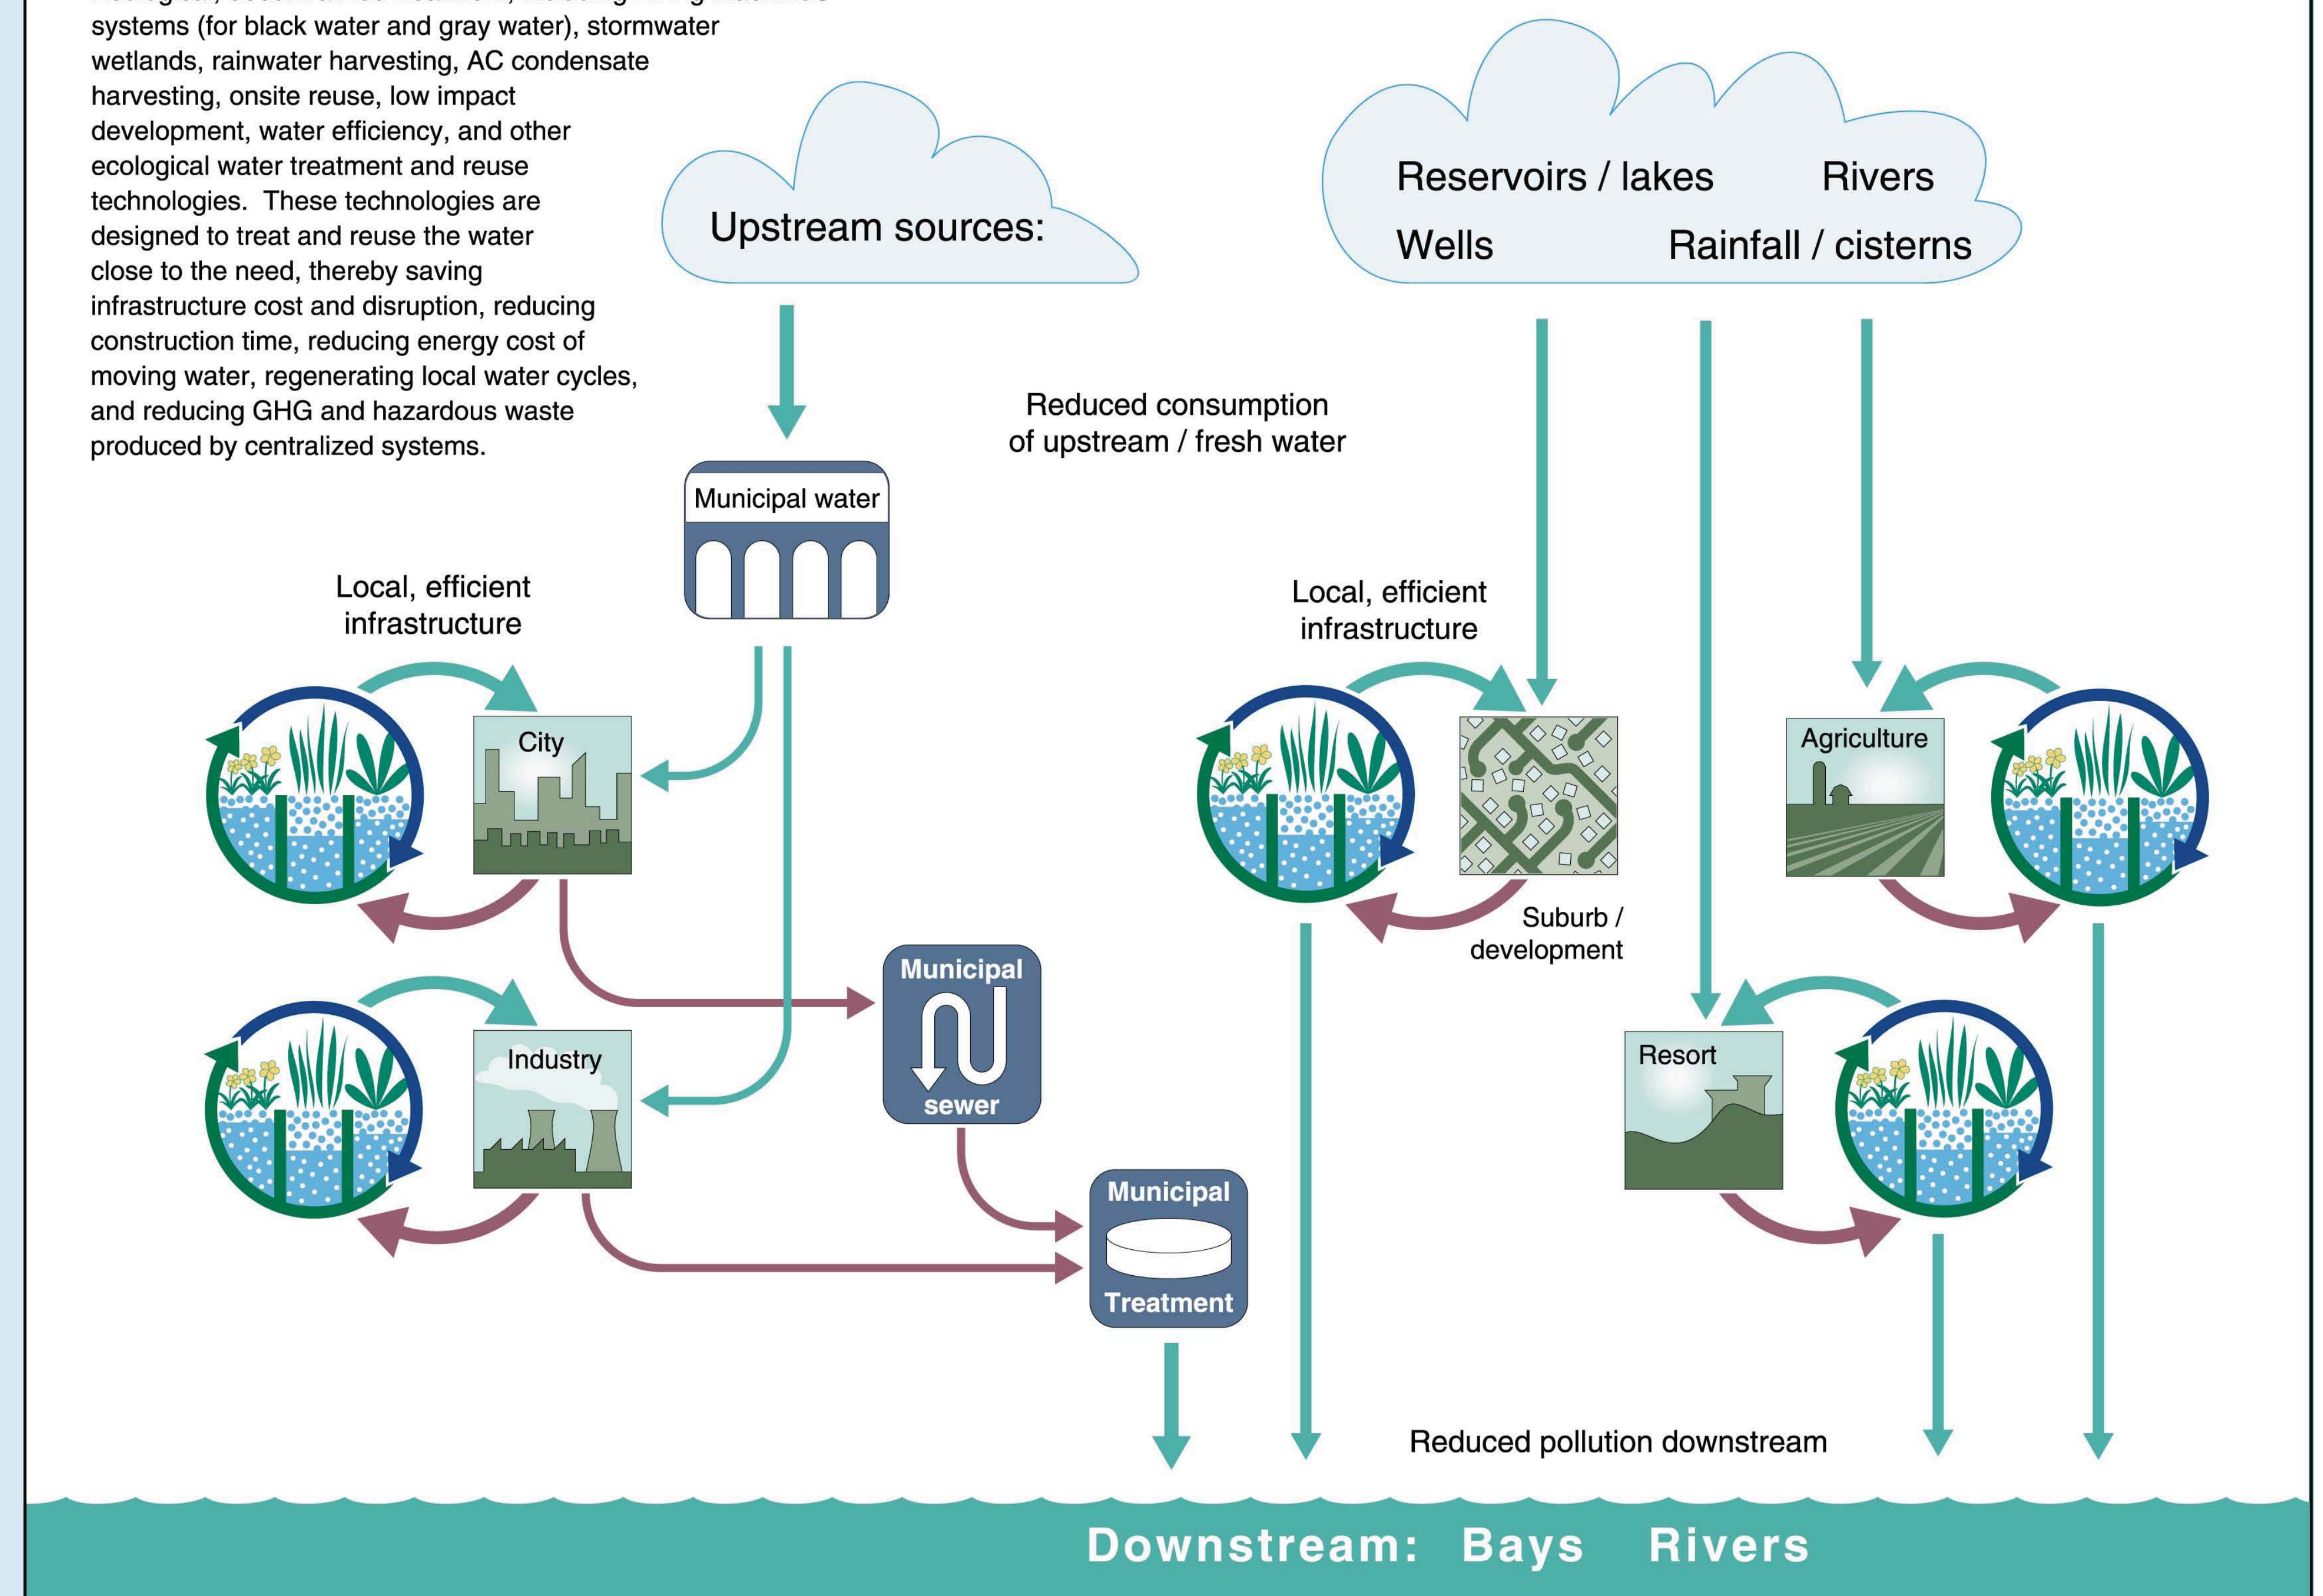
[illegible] systems (for black water and gray water), stormwater wetlands, rainwater harvesting, AC condensate harvesting, onsite reuse, low impact development, water efficiency, and other ecological water treatment and reuse technologies. These technologies are designed to treat and reuse the water close to the need, thereby saving infrastructure cost and disruption, reducing construction time, reducing energy cost of moving water, regenerating local water cycles, and reducing GHG and hazardous waste produced by centralized systems.

Upstream sources:

Reservoirs / lakes Rivers
Wells Rainfall / cisterns

Reduced consumption of upstream / fresh water

Municipal water

Local, efficient infrastructure

City

Industry

Municipal sewer

Municipal Treatment

Local, efficient infrastructure

Suburb / development

Agriculture

Resort

Reduced pollution downstream

Downstream: Bays Rivers